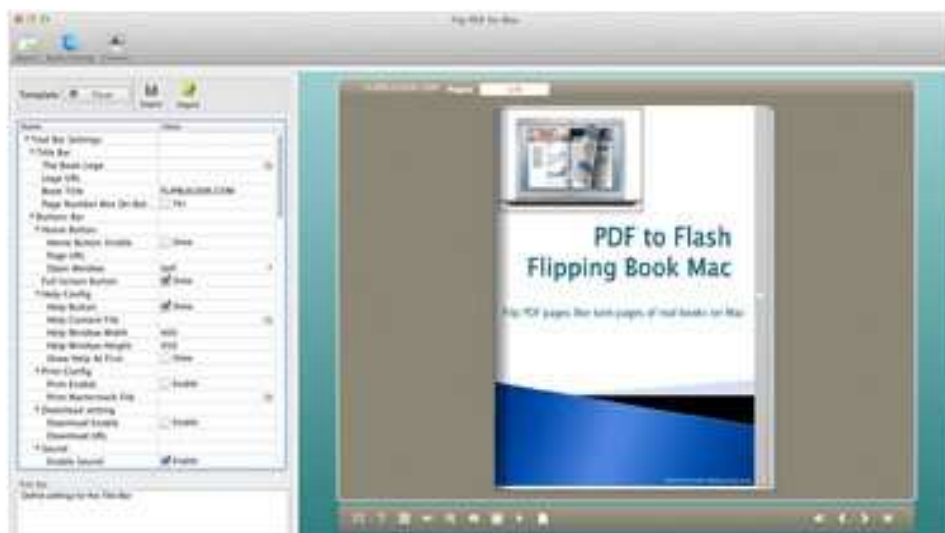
Flip PDF for Mac

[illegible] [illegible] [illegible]

Template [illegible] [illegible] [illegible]

| Name | Value |
|---|---|
| Tool Bar Settings | |
| Title Bar | |
| The Book Logo | |
| Logo URL | |
| Book Title | FLIPBUILDER.COM |
| Page Number Box On Bot... | Yes |
| Button Bar | |
| Home Button | |
| Home Button Visible | Show |
| Page URL | |
| Open Window | Self |
| Full Screen Button | Show |
| Help Config | |
| Help Button | Show |
| Help Content File | |
| Help Window Width | 400 |
| Help Window Height | 450 |
| Show Help At First | Show |
| Print Config | |
| Print Enable | Enable |
| Print Watermark File | |
| Download setting | |
| Download Enable | Enable |
| Download URL | |
| Sound | |
| Enable Sound | Enable |

Title Bar
Define settings to the Title Bar

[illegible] Pages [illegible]

PDF to Flash Flipping Book Mac

Flip PDF pages like turn pages of real books on Mac

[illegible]